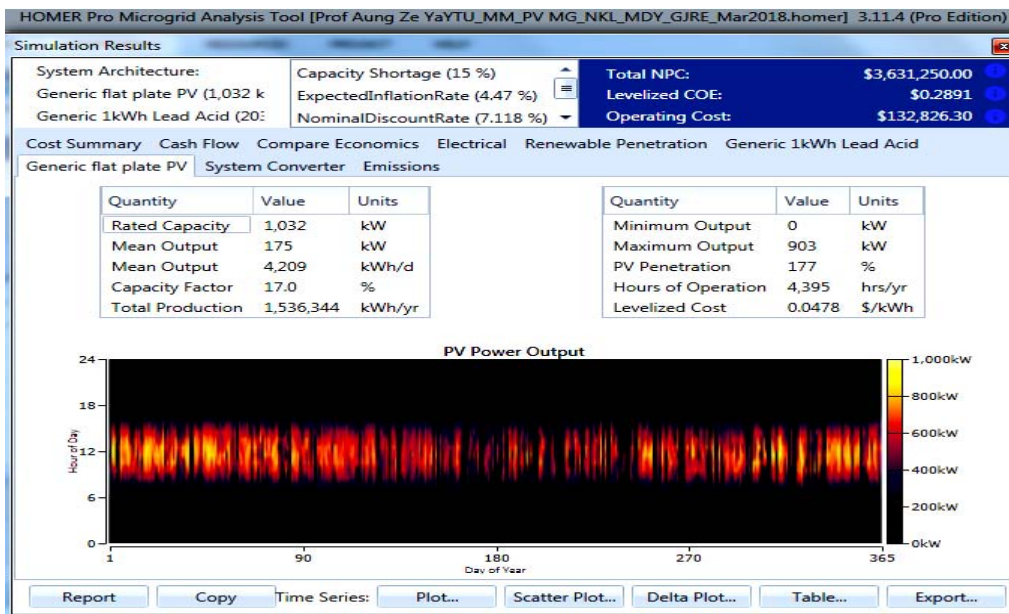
HOMER Pro Microgrid Analysis Tool [Prof Aung Ze YaYTU_MM_PV MG_NKL_MDY GJRE_Mar2018.homer] 3.11.4 (Pro Edition)

Simulation Results

System Architecture:
Generic flat plate PV (1,032 k
Generic 1kWh Lead Acid (20

Capacity Shortage (15 %)
ExpectedInflationRate (4.47 %)
NominalDiscountRate (7.118 %)

| Total NPC: | $3,631,250.00 |
|---|---|
| Levelized COE: | $0.2891 |
| Operating Cost: | $132,826.30 |

Cost Summary Cash Flow Compare Economics Electrical Renewable Penetration Generic 1kWh Lead Acid
Generic flat plate PV System Converter Emissions

| Quantity | Value | Units |
|---|---|---|
| Rated Capacity | 1,032 | kW |
| Mean Output | 175 | kW |
| Mean Output | 4,209 | kWh/d |
| Capacity Factor | 17.0 | % |
| Total Production | 1,536,344 | kWh/yr |

| Quantity | Value | Units |
|---|---|---|
| Minimum Output | 0 | kW |
| Maximum Output | 903 | kW |
| PV Penetration | 177 | % |
| Hours of Operation | 4,395 | hrs/yr |
| Levelized Cost | 0.0478 | $/kWh |

PV Power Output
24
18
12
6
0
Hour of Day
1 90 180 270 365
Day of Year
1,000kW
800kW
600kW
400kW
200kW
0kW

Report Copy Time Series: Plot... Scatter Plot... Delta Plot... Table... Export...